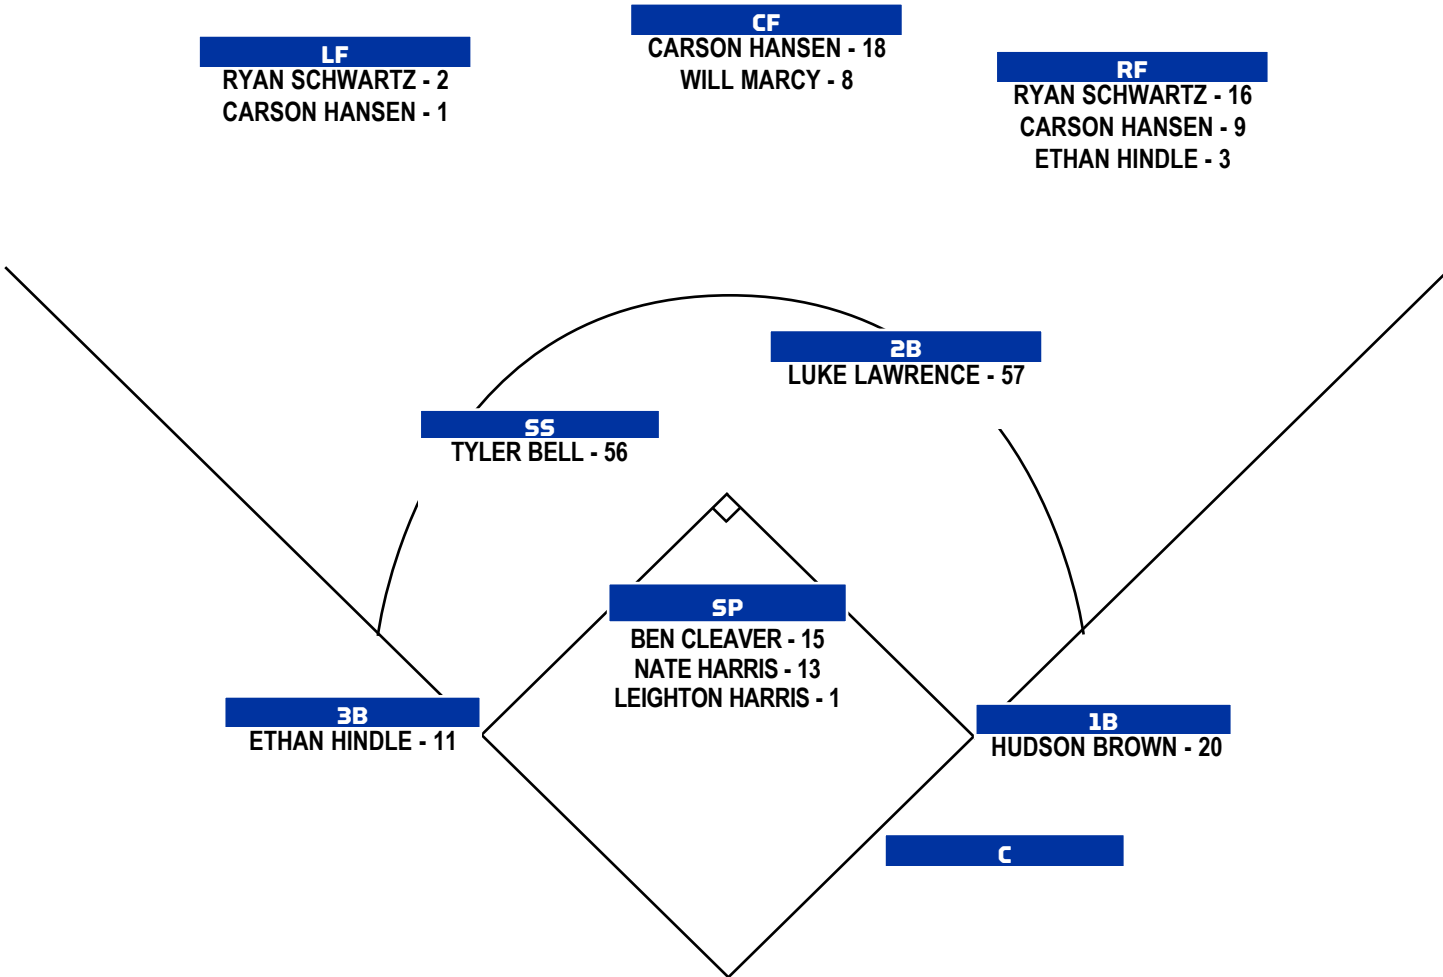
CF
CARSON HANSEN - 18
WILL MARCY - 8

LF
RYAN SCHWARTZ - 2
CARSON HANSEN - 1

RF
RYAN SCHWARTZ - 16
CARSON HANSEN - 9
ETHAN HINDLE - 3

2B
LUKE LAWRENCE - 57

SS
TYLER BELL - 56

SP
BEN CLEAVER - 15
NATE HARRIS - 13
LEIGHTON HARRIS - 1

3B
ETHAN HINDLE - 11

1B
HUDSON BROWN - 20

C